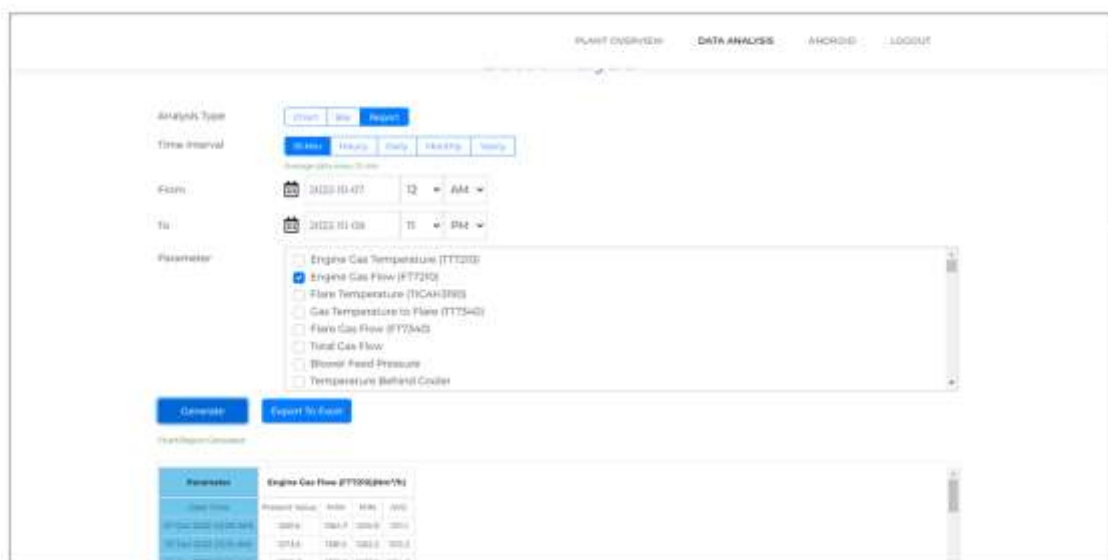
PLANT OVERVIEW DATA ANALYSIS ANDROID LOGOUT

Analysis Type
Chart Bar Report

Time Interval
15 Min Hourly Daily Monthly Yearly

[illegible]

From
2022-10-07 12 AM

To
2022-10-08 11 PM

Parameter
Engine Gas Temperature (TT7210)
Engine Gas Flow (FT7210)
Flare Temperature (TICAH3190)
Gas Temperature to Flare (TT7340)
Flare Gas Flow (FT7340)
Total Gas Flow
Blower Feed Pressure
Temperature Behind Cooler

Generate
Export To Excel

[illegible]

| Parameter | Engine Gas Flow (FT7210)(Nm³/h) | | | |
|---|---|---|---|---|
| Date Time | Present Value | AVG | MIN | MAX |
| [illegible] | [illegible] | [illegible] | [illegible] | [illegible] |
| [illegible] | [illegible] | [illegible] | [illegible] | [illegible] |